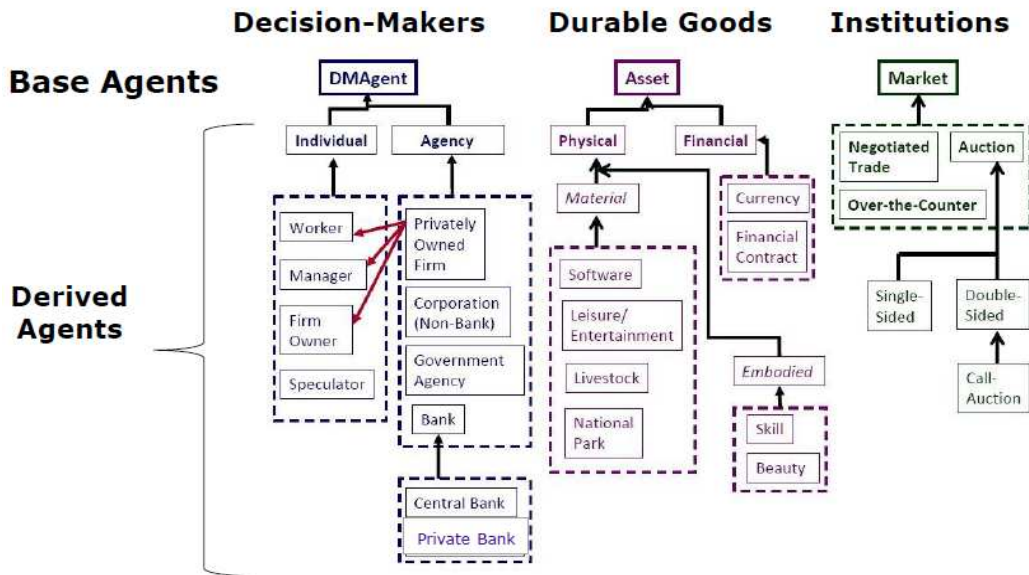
Decision-Makers

Durable Goods

Institutions

Base Agents

DMAgent

Asset

Market

Individual

Agency

Physical

Financial

Negotiated Trade

Auction

Over-the-Counter

Material

Currency

Financial Contract

Worker

Manager

Firm Owner

Speculator

Privately Owned Firm

Corporation (Non-Bank)

Government Agency

Bank

Software

Leisure/ Entertainment

Livestock

National Park

Embodied

Skill

Beauty

Single-Sided

Double-Sided

Call-Auction

Derived Agents

Central Bank

Private Bank